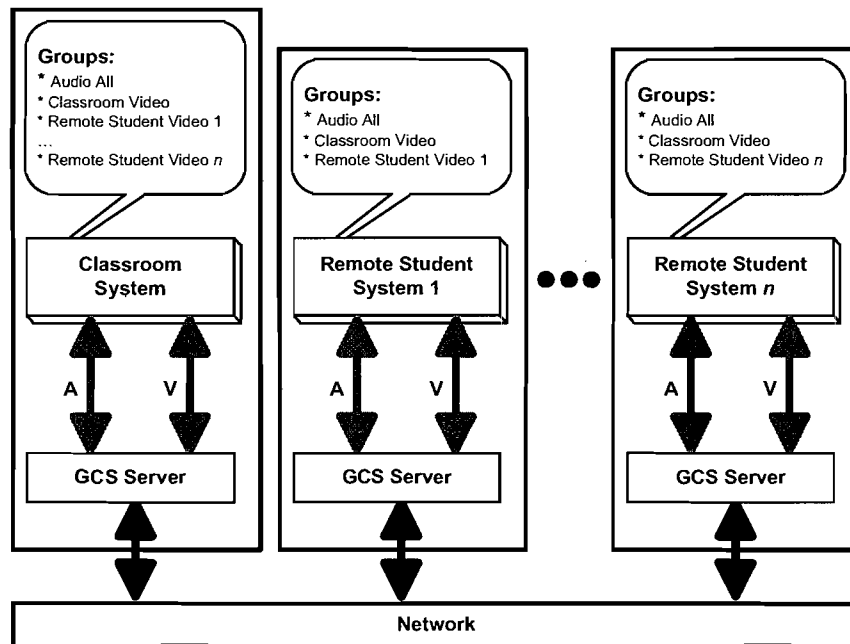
Groups:
* Audio All
* Classroom Video
* Remote Student Video 1
...
* Remote Student Video $n$

Classroom System

A

V

GCS Server

Groups:
* Audio All
* Classroom Video
* Remote Student Video 1

Remote Student System 1

A

V

GCS Server

Groups:
* Audio All
* Classroom Video
* Remote Student Video $n$

Remote Student System $n$

A

V

GCS Server

Network